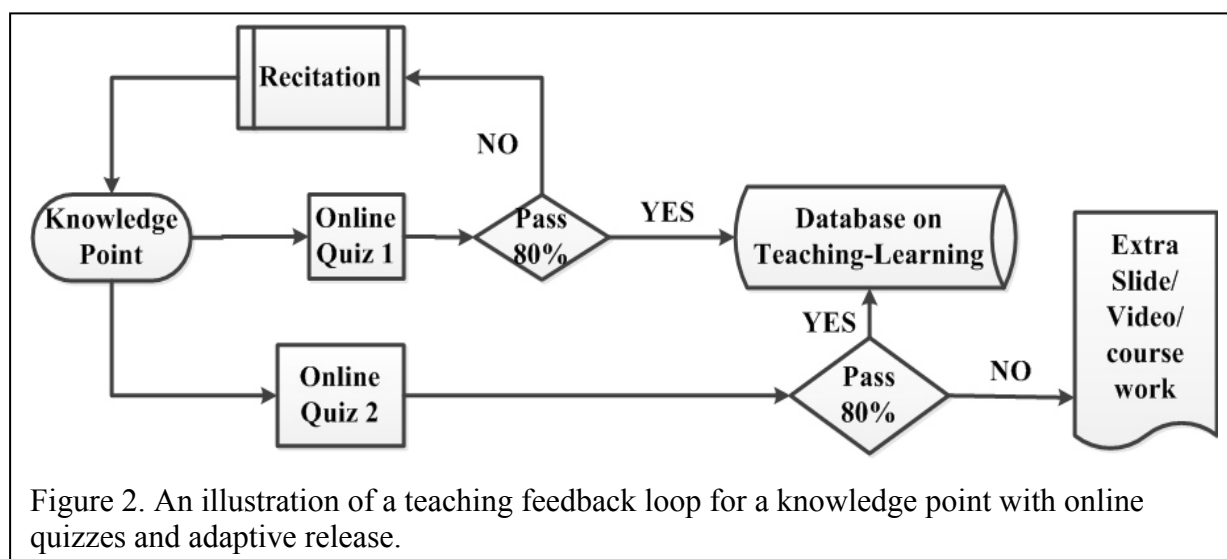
Recitation

NO

Knowledge Point

Online Quiz 1

Pass 80%

YES

Database on Teaching-Learning

Extra Slide/ Video/ course work

YES

Online Quiz 2

Pass 80%

NO

Figure 2. An illustration of a teaching feedback loop for a knowledge point with online quizzes and adaptive release.